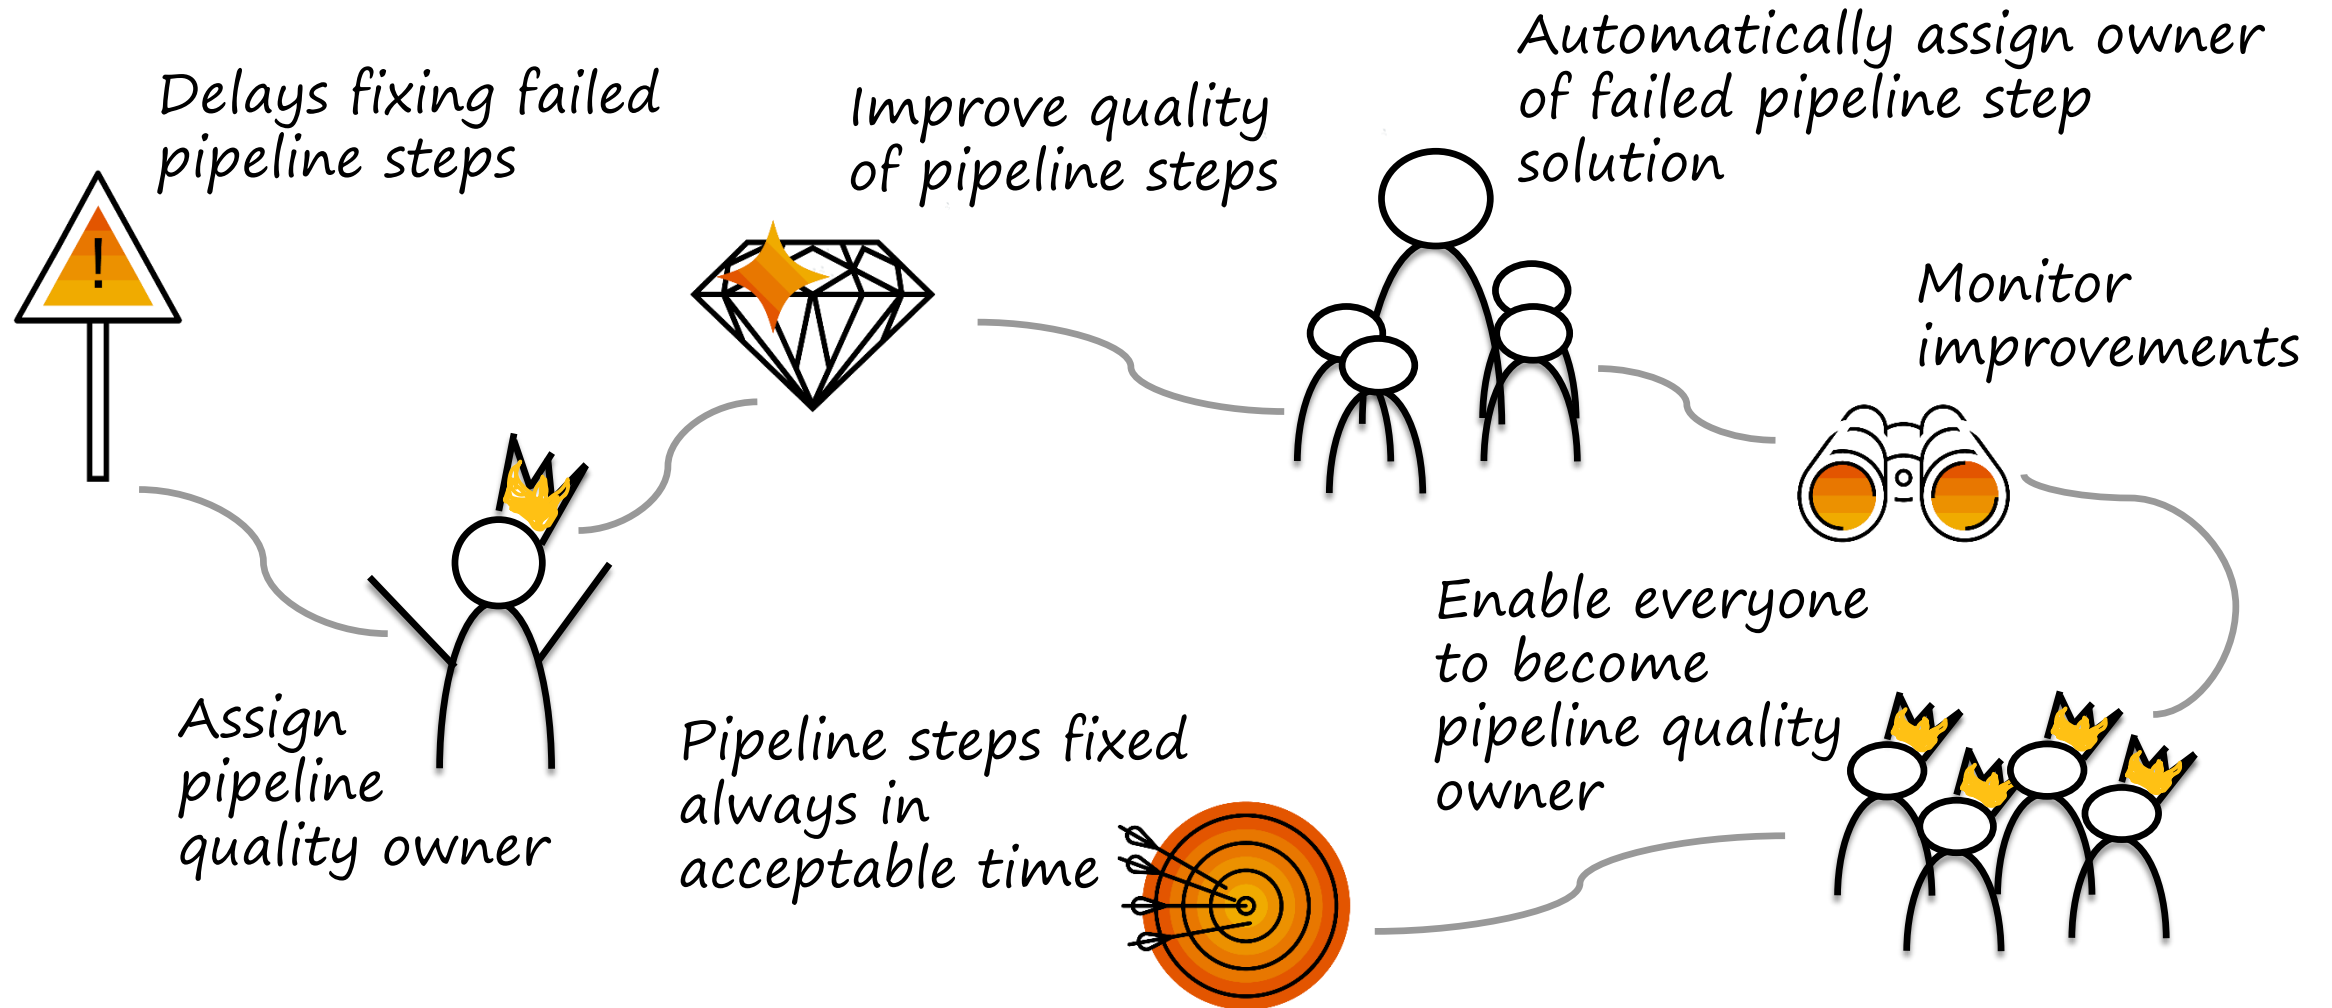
Delays fixing failed pipeline steps

!

Assign pipeline quality owner

Improve quality of pipeline steps

Automatically assign owner of failed pipeline step solution

Monitor improvements

Enable everyone to become pipeline quality owner

Pipeline steps fixed always in acceptable time